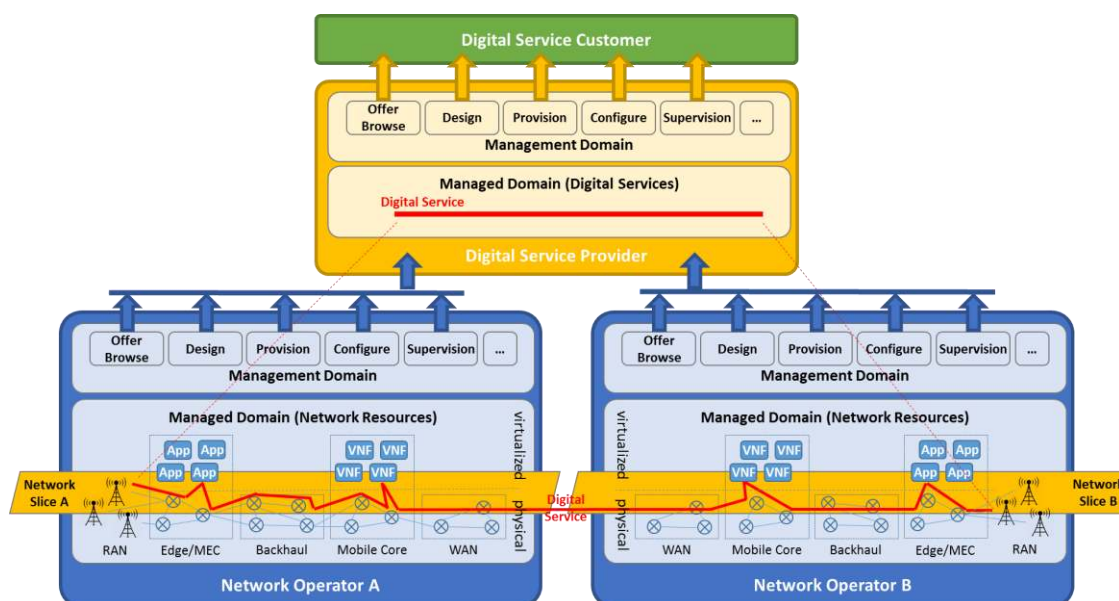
Digital Service Customer

Offer Browse
Design
Provision
Configure
Supervision
...
Management Domain

Managed Domain (Digital Services)
Digital Service

Digital Service Provider

Offer Browse
Design
Provision
Configure
Supervision
...
Management Domain

Managed Domain (Network Resources)
virtualized
physical
App App
App App
VNF VNF
VNF VNF
Network Slice A
RAN
Edge/MEC
Backhaul
Mobile Core
WAN

Network Operator A

Digital Service

Offer Browse
Design
Provision
Configure
Supervision
...
Management Domain

Managed Domain (Network Resources)
virtualized
physical
VNF VNF
VNF VNF
App App
App App
Network Slice B
WAN
Mobile Core
Backhaul
Edge/MEC
RAN

Network Operator B